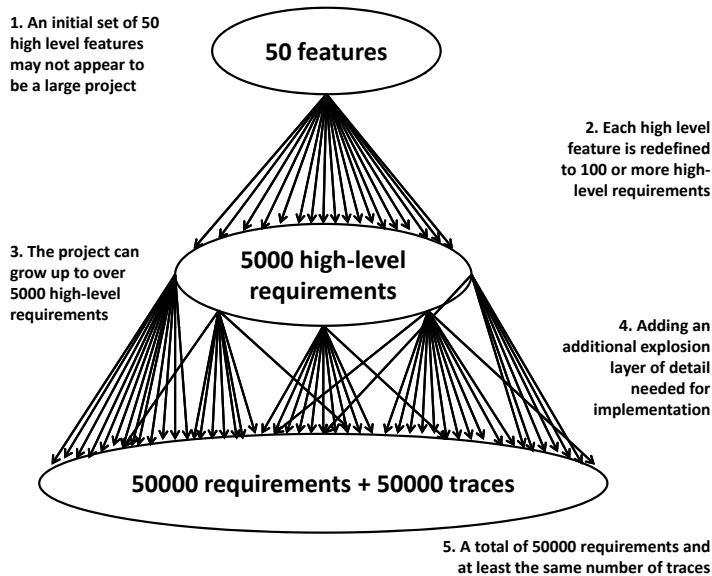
1. An initial set of 50 high level features may not appear to be a large project

50 features

2. Each high level feature is redefined to 100 or more high-level requirements

3. The project can grow up to over 5000 high-level requirements

5000 high-level requirements

4. Adding an additional explosion layer of detail needed for implementation

50000 requirements + 50000 traces

5. A total of 50000 requirements and at least the same number of traces